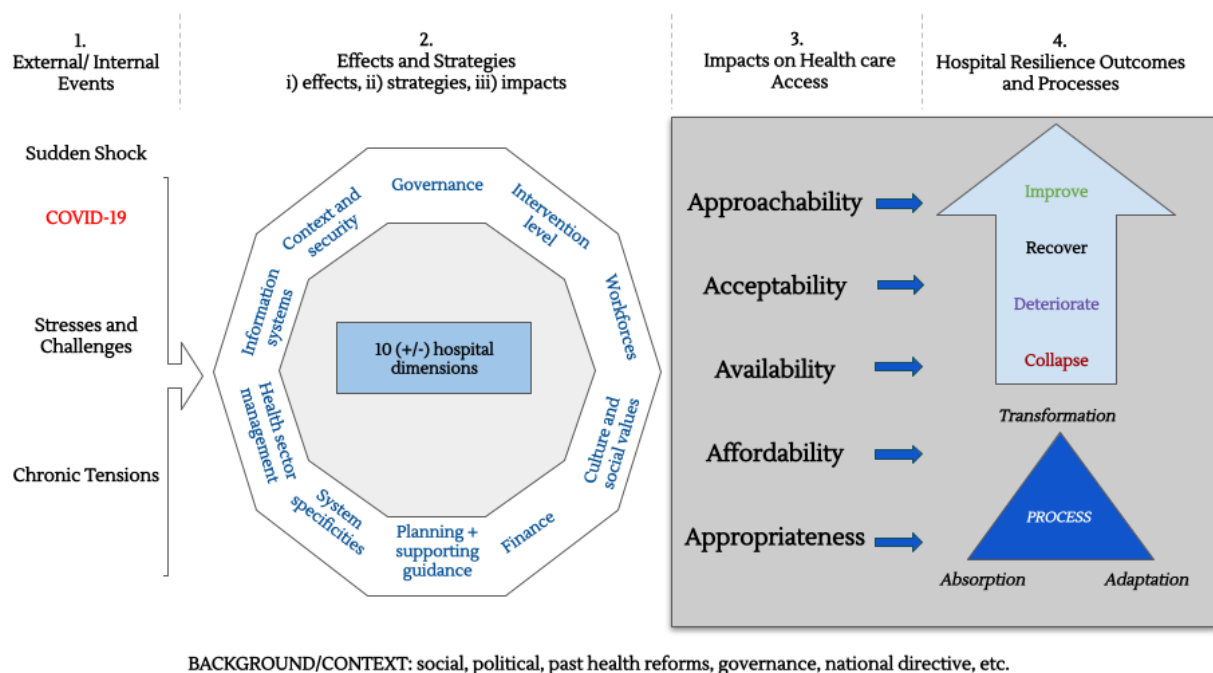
1.
External/ Internal Events

2.
Effects and Strategies
i) effects, ii) strategies, iii) impacts

3.
Impacts on Health care Access

4.
Hospital Resilience Outcomes and Processes

Sudden Shock

COVID-19

Stresses and Challenges

Chronic Tensions

Governance

Intervention level

Workforces

Culture and social values

Finance

Planning + supporting guidance

System specificities

Health sector management

Information systems

Context and security

10 (+/-) hospital dimensions

Approachability

Acceptability

Availability

Affordability

Appropriateness

Improve

Recover

Deteriorate

Collapse

Transformation

PROCESS

Absorption

Adaptation

BACKGROUND/CONTEXT: social, political, past health reforms, governance, national directive, etc.